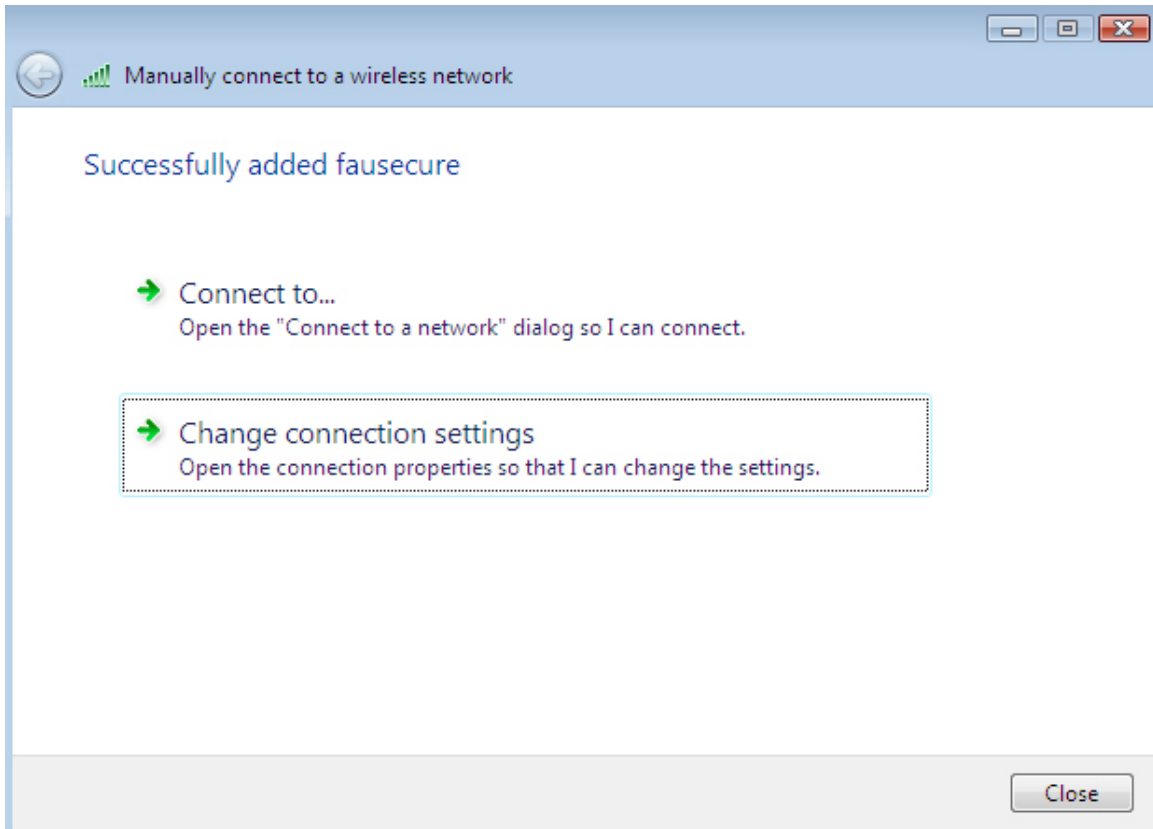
Manually connect to a wireless network

Successfully added fausecure

Connect to...
Open the "Connect to a network" dialog so I can connect.

Change connection settings
Open the connection properties so that I can change the settings.

Close